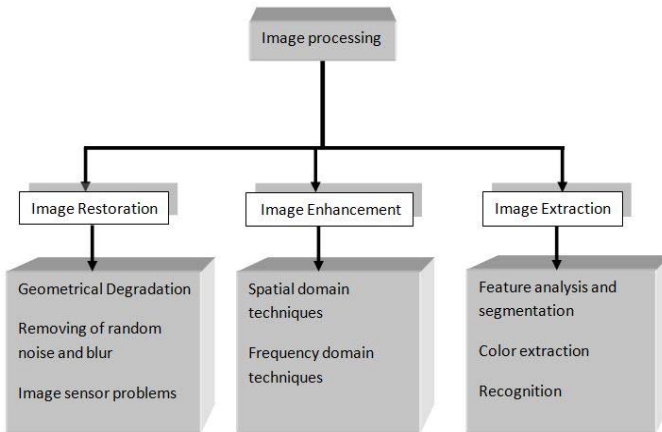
Image processing

Image Restoration

Image Enhancement

Image Extraction

Geometrical Degradation

Removing of random noise and blur

Image sensor problems

Spatial domain techniques

Frequency domain techniques

Feature analysis and segmentation

Color extraction

Recognition